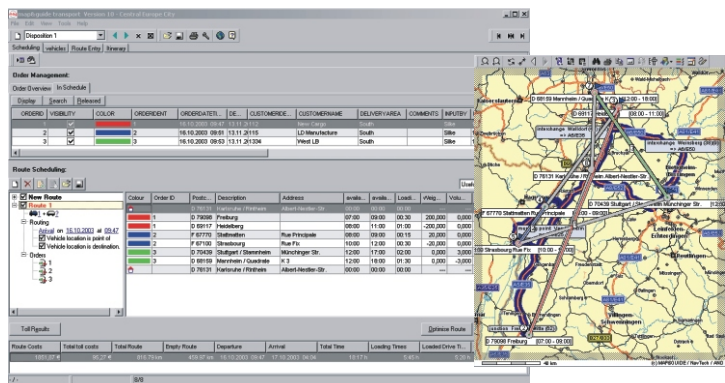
mapAguide transport - Version 10 - Central Europe City
File Edit View Tools Help
Disposition 1
Scheduling | vehicles | Route Entry | Itinerary

Order Management:
Order Overview | In Schedule
Display | Search | Released

| ORDERID | VISIBILITY | COLOR | ORDERIDENT | ORDERDATE... | DE... | CUSTOMERIDE... | CUSTOMERNAME | DELIVERYAREA | COMMENTS | INPUTBY |
|---|---|---|---|---|---|---|---|---|---|---|
| 1 | | | 1 | 16.10.2003 09:47 | 13.11.2 | 113 | New Cargo | South | | Silke |
| 2 | | | 2 | 16.10.2003 09:51 | 13.11.2 | 115 | LD-Manufacture | South | | Silke |
| 3 | | | 3 | 16.10.2003 09:53 | 13.11.2 | 1334 | West LB | South | | Silke |

Route Scheduling:

New Route
Route 1
Routing
Arrival on 16.10.2003 at 09:47
Vehicle location is point of
Vehicle location is destination.
Orders
1
2
3

| Colour | Order ID | Postc... | Description | Address | avail... | avail... | Loadi... | +Weig... | Volu... |
|---|---|---|---|---|---|---|---|---|---|
| | | D 76131 | Karlsruhe / Rintheim | Albert-Nestler-Str. | 00:00 | 00:00 | 00:00 | | |
| | 1 | D 79098 | Freiburg | | 07:00 | 09:00 | 00:30 | 200,000 | 0,000 |
| | 1 | D 69117 | Heidelberg | | 08:00 | 11:00 | 01:00 | -200,000 | 0,000 |
| | 2 | F 67770 | Stattmatten | Rue Principale | 08:00 | 10:00 | 01:00 | 2,000 | 0,000 |
| | 2 | F 67100 | Strasbourg | Rue Fix | 10:00 | 12:00 | 00:30 | -2,000 | 0,000 |
| | 3 | D 70439 | Stuttgart / Stammheim | Münchinger Str. | 12:00 | 17:00 | 02:00 | 3,000 | 0,000 |
| | 3 | D 68159 | Mannheim / Quadrate | K 3 | 12:00 | 18:00 | 01:30 | -3,000 | 0,000 |
| | | D 76131 | Karlsruhe / Rintheim | Albert-Nestler-Str. | 00:00 | 00:00 | 00:00 | --- | --- |

Toll Results | Optimize Route

| Route Costs | Total toll costs | Total Route | Empty Route | Departure | Arrival | Total Time | Loading Times | Loaded Drive Ti... |
|---|---|---|---|---|---|---|---|---|
| 1093,37 € | 95,27 € | 916,75 km | 459,97 km | 16.10.2003 09:47 | 17.10.2003 04:04 | 18:17 h | 6:45 h | 5:28 h |

8/8

D 68159 Mannheim / Quadrate K 3 12:00 - 18:00
D 69117 Heidelberg 08:00 - 11:00
D 76131 Karlsruhe / Rintheim Albert-Nestler-Str.
F 67770 Stattmatten Rue Principale 08:00 - 10:00
D 70439 Stuttgart / Stammheim Münchinger Str.
D Strasbourg Rue Fix 10:00 - 12:00
D 79098 Freiburg 07:00 - 09:00
© MAPRGUIDE / NavTech / AND